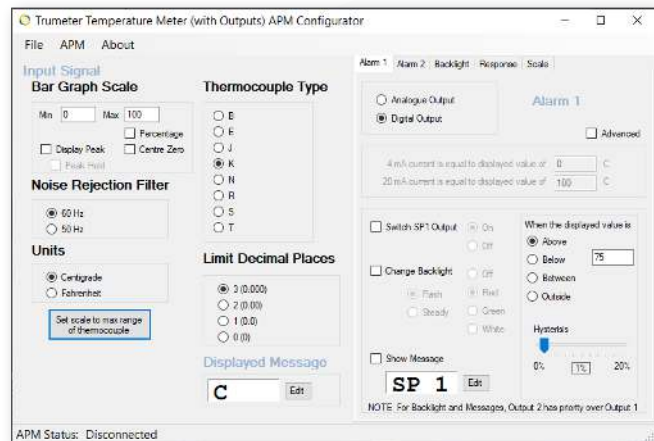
Trumeter Temperature Meter (with Outputs) APM Configurator

File APM About

Input Signal

Bar Graph Scale

Min 0 Max 100

Percentage

Display Peak Centre Zero

Peak Hold

Noise Rejection Filter

60 Hz

50 Hz

Units

Centigrade

Fahrenheit

Set scale to max range of thermocouple

Thermocouple Type

B

E

J

K

N

R

S

T

Limit Decimal Places

3 (0.000)

2 (0.00)

1 (0.0)

0 (0)

Displayed Message

C Edit

Alarm 1 Alarm 2 Backlight Response Scale

Analogue Output

Digital Output

Alarm 1

Advanced

4 mA current is equal to displayed value of 0 C

20 mA current is equal to displayed value of 100 C

Switch SP1 Output On Off

Change Backlight Off

Flash Red

Steady Green

White

Show Message

SP 1 Edit

When the displayed value is

Above

Below 75

Between

Outside

Hysteresis

0% 1% 20%

NOTE For Backlight and Messages, Output 2 has priority over Output 1

APM Status: Disconnected